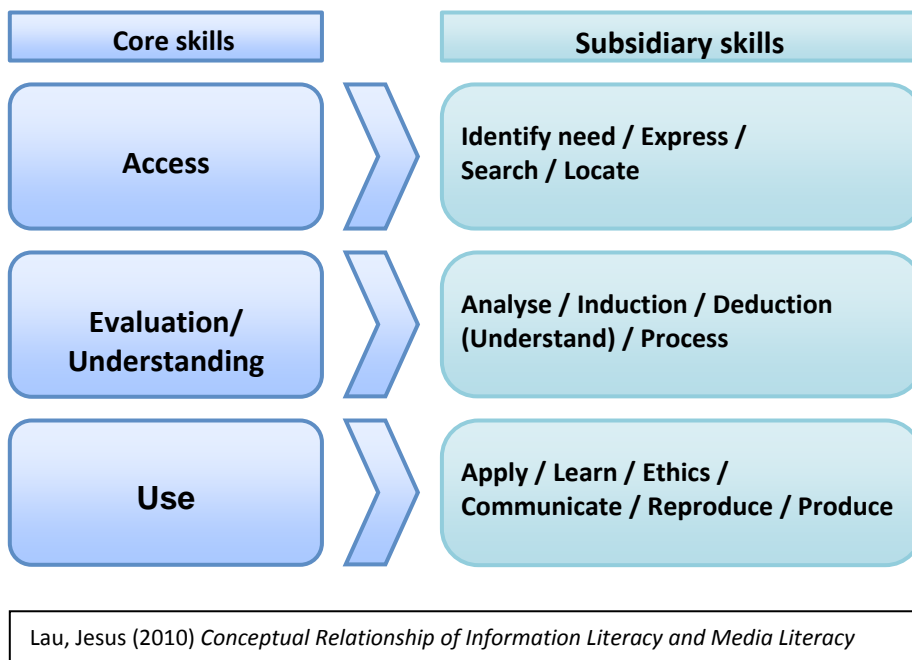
Core skills

Subsidiary skills

Access

Identify need / Express / Search / Locate

Evaluation/ Understanding

Analyse / Induction / Deduction (Understand) / Process

Use

Apply / Learn / Ethics / Communicate / Reproduce / Produce

Lau, Jesus (2010) *Conceptual Relationship of Information Literacy and Media Literacy*